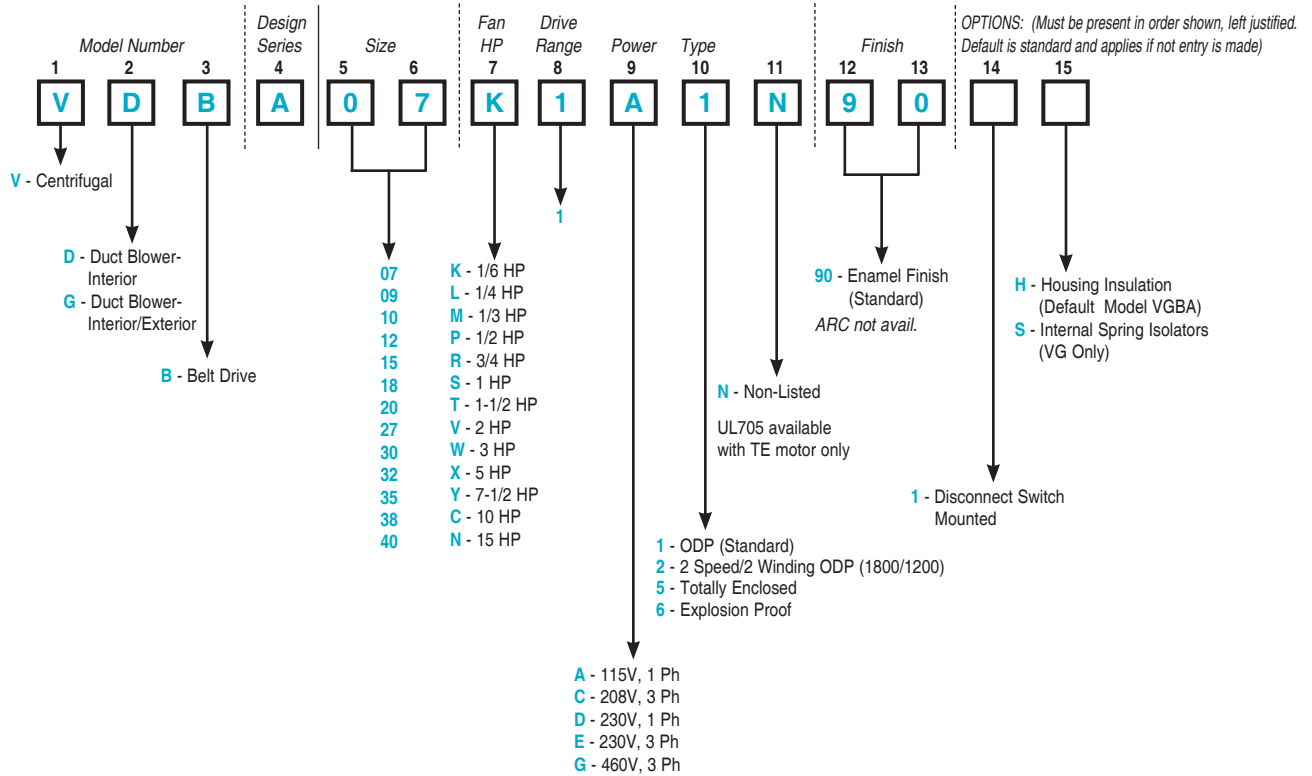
Model Number

Design Series

Size

Fan HP

Drive Range

Power

Type

Finish

OPTIONS: (Must be present in order shown, left justified. Default is standard and applies if not entry is made)

| 1 | 2 | 3 | 4 | 5 | 6 | 7 | 8 | 9 | 10 | 11 | 12 | 13 | 14 | 15 |
|---|---|---|---|---|---|---|---|---|---|---|---|---|---|---|
| V | D | B | A | 0 | 7 | K | 1 | A | 1 | N | 9 | 0 | | |

V - Centrifugal

D - Duct Blower-Interior
G - Duct Blower-Interior/Exterior

B - Belt Drive

07
09
10
12
15
18
20
27
30
32
35
38
40

K - 1/6 HP
L - 1/4 HP
M - 1/3 HP
P - 1/2 HP
R - 3/4 HP
S - 1 HP
T - 1-1/2 HP
V - 2 HP
W - 3 HP
X - 5 HP
Y - 7-1/2 HP
C - 10 HP
N - 15 HP

1

A - 115V, 1 Ph
C - 208V, 3 Ph
D - 230V, 1 Ph
E - 230V, 3 Ph
G - 460V, 3 Ph

1 - ODP (Standard)
2 - 2 Speed/2 Winding ODP (1800/1200)
5 - Totally Enclosed
6 - Explosion Proof

N - Non-Listed

UL705 available with TE motor only

90 - Enamel Finish (Standard)
ARC not avail.

1 - Disconnect Switch Mounted

H - Housing Insulation (Default Model VGBA)
S - Internal Spring Isolators (VG Only)